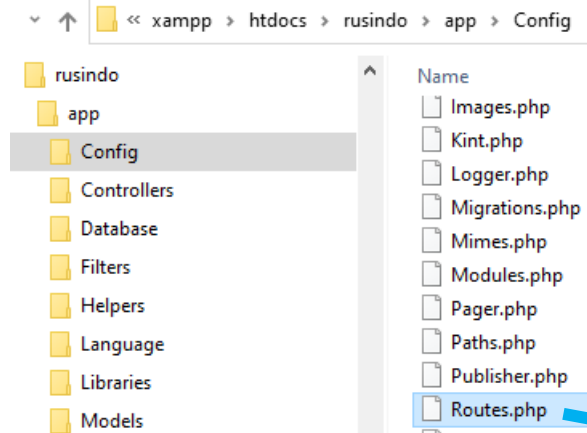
« xampp › htdocs › rusindo › app › Config

rusindo
app
Config
Controllers
Database
Filters
Helpers
Language
Libraries
Models

Name
Images.php
Kint.php
Logger.php
Migrations.php
Mimes.php
Modules.php
Pager.php
Paths.php
Publisher.php
Routes.php